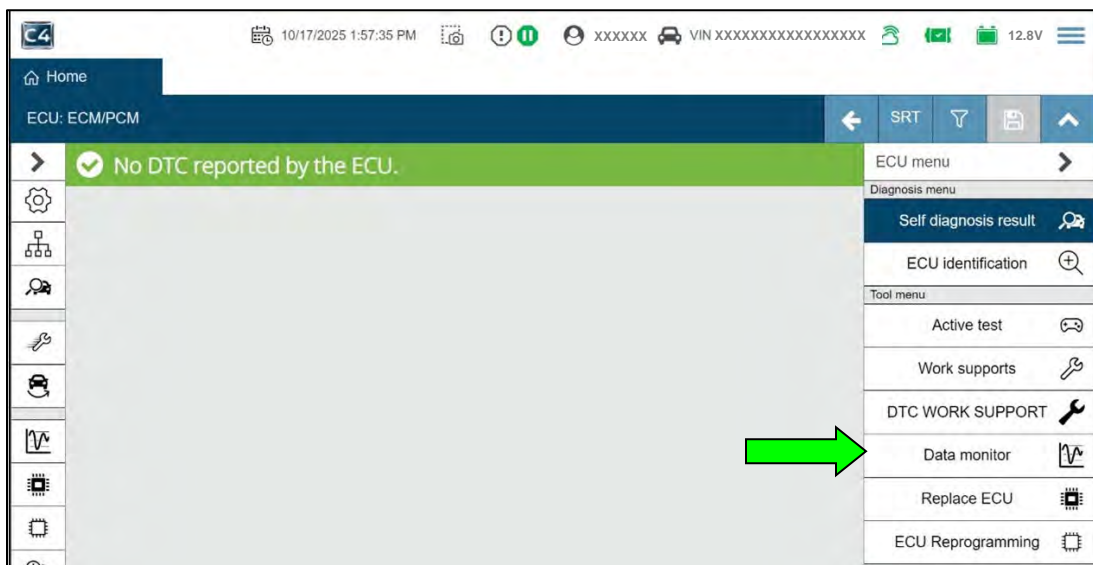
C4

10/17/2025 1:57:35 PM

XXXXXX

VIN XXXXXXXXXXXXXXXXX

12.8V

Home

ECU: ECM/PCM

SRT

No DTC reported by the ECU.

ECU menu

Diagnosis menu

Self diagnosis result

ECU identification

Tool menu

Active test

Work supports

DTC WORK SUPPORT

Data monitor

Replace ECU

ECU Reprogramming